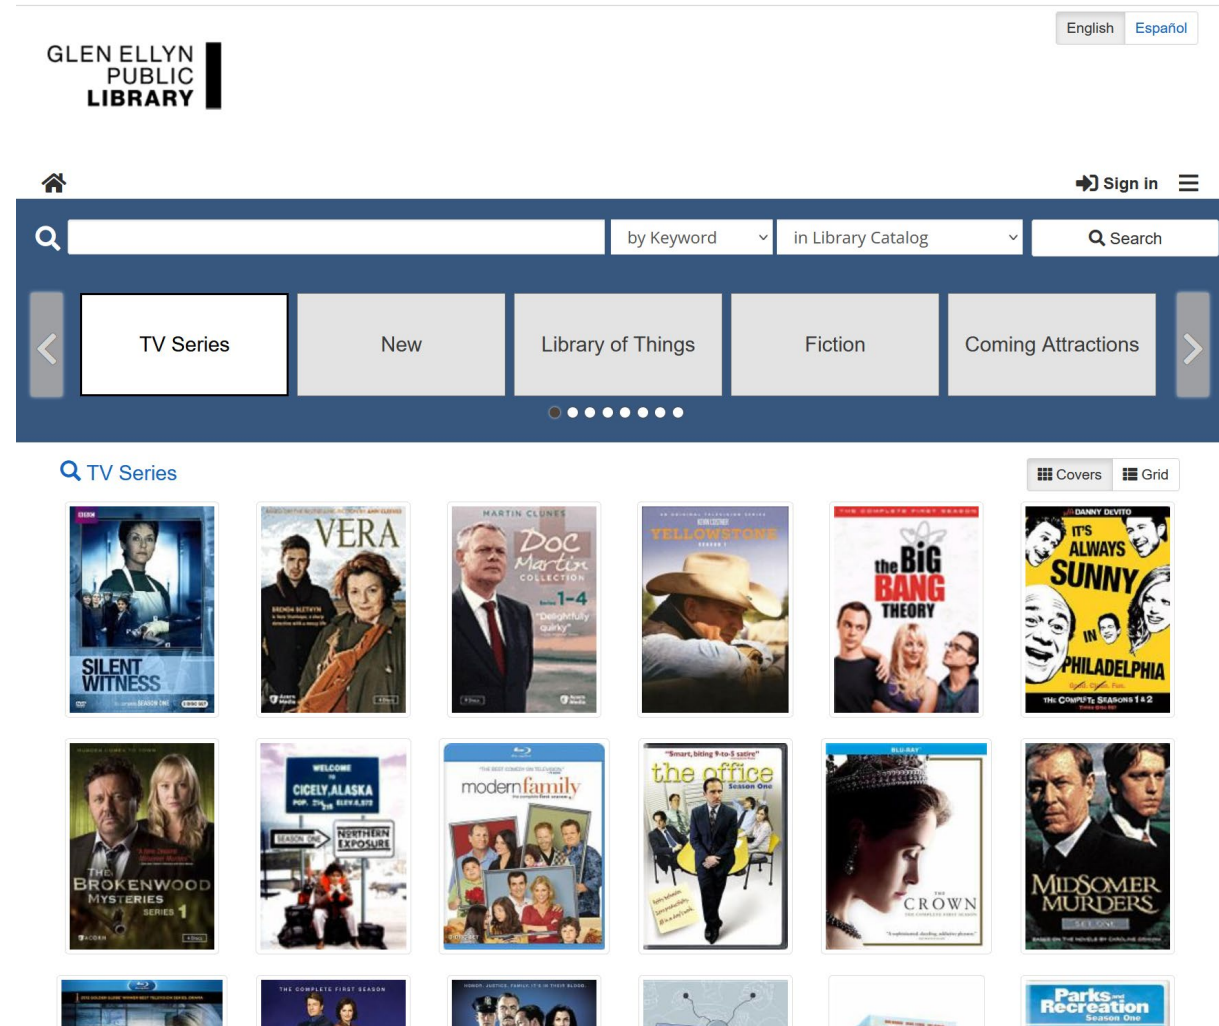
English Español

GLEN ELLYN PUBLIC LIBRARY

Sign in

by Keyword
in Library Catalog
Search

TV Series
New
Library of Things
Fiction
Coming Attractions

TV Series

Covers Grid

SILENT WITNESS

VERA

MARTIN CLUNES
Doc Martin COLLECTION
Series 1-4
"Delightfully quirky"

YELLOWSTONE

THE COMPLETE FIRST SEASON
the BIG BANG THEORY

DANNY DEVITO
IT'S ALWAYS SUNNY IN PHILADELPHIA
THE COMPLETE SEASONS 1 & 2

THE BROKENWOOD MYSTERIES SERIES 1

WELCOME to CICELY, ALASKA
NORTHERN EXPOSURE
SEASON ONE

modern family

"Smart, biting 9-to-5 satire"
the office
Season One

BLU-RAY
THE CROWN

MIDSOMER MURDERS

THE COMPLETE FIRST SEASON

Parks and Recreation
Season One